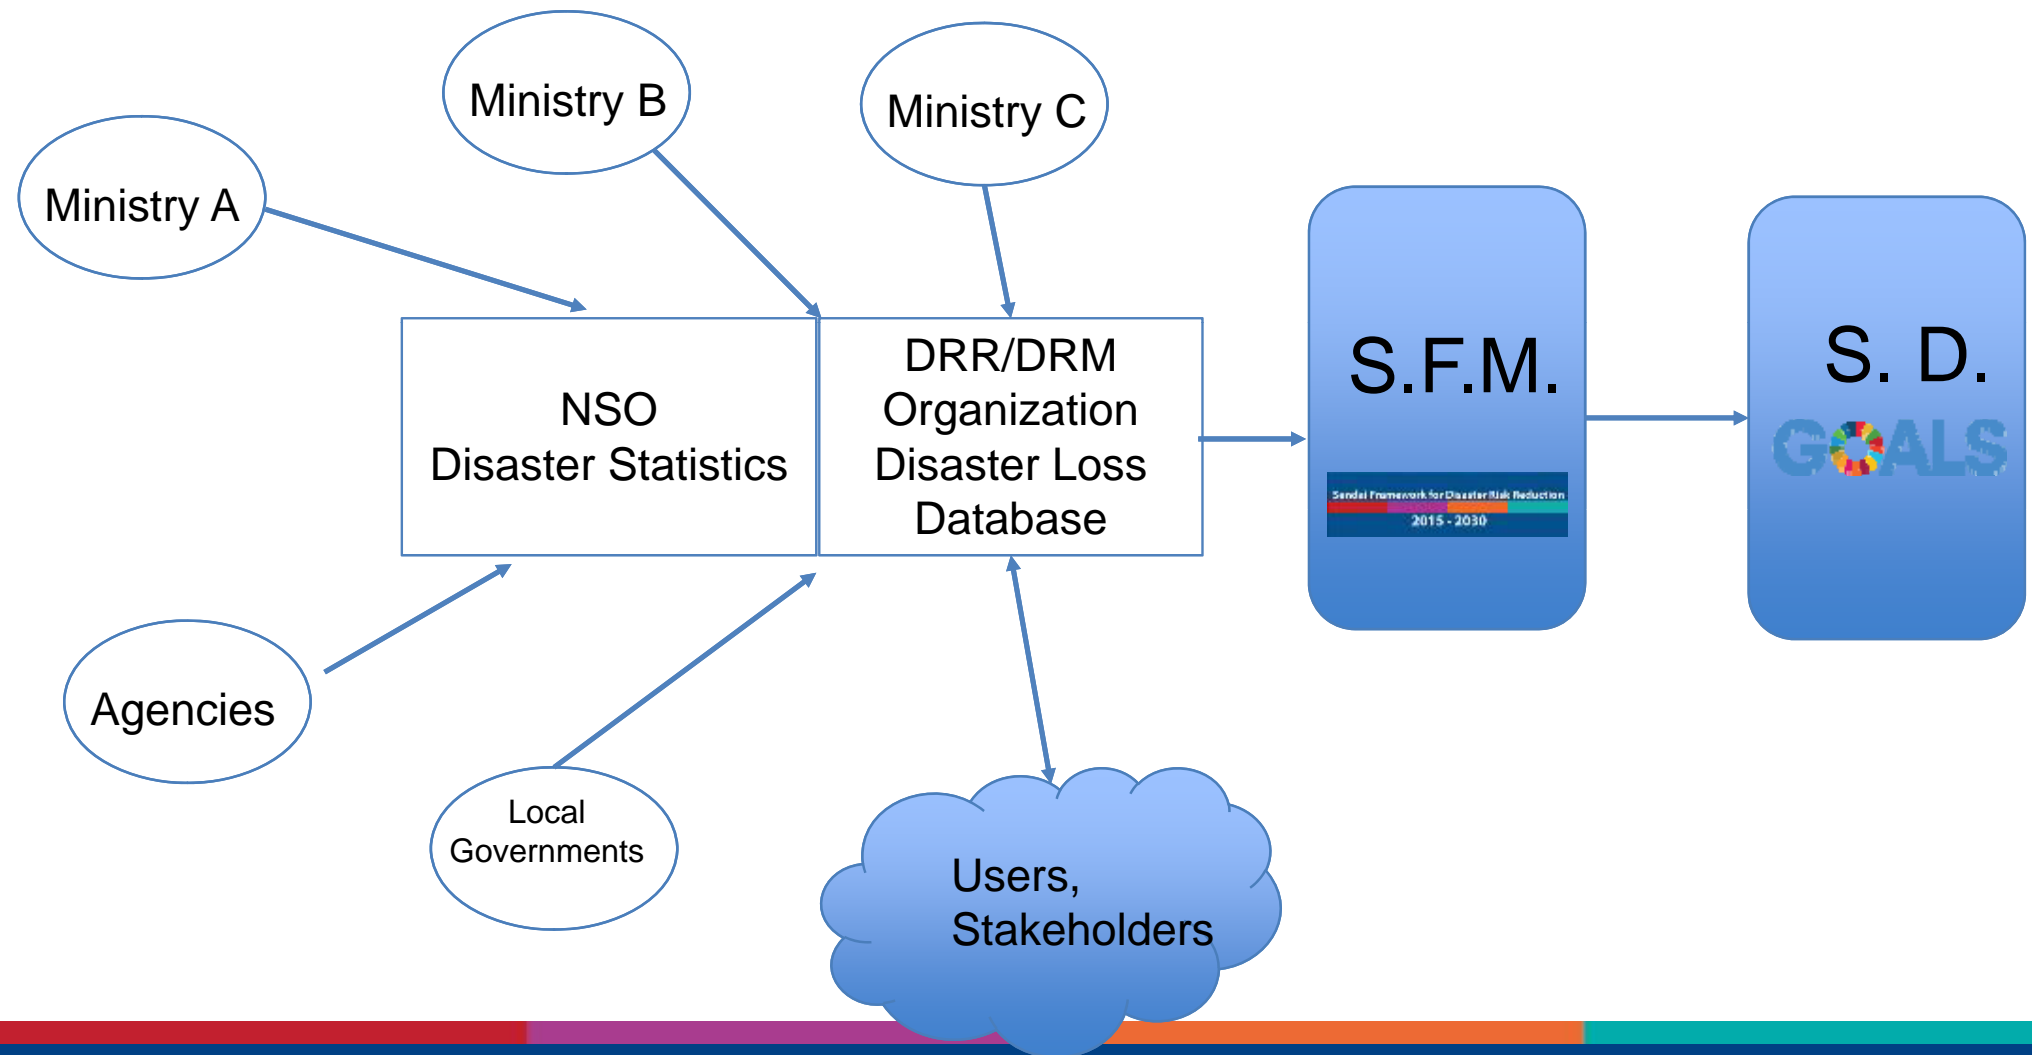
Ministry B

Ministry C

Ministry A

NSO
Disaster Statistics

DRR/DRM
Organization
Disaster Loss
Database

S.F.M.

Sendai Framework for Disaster Risk Reduction
2015 - 2030

S. D.

GOALS

Agencies

Local
Governments

Users,
Stakeholders